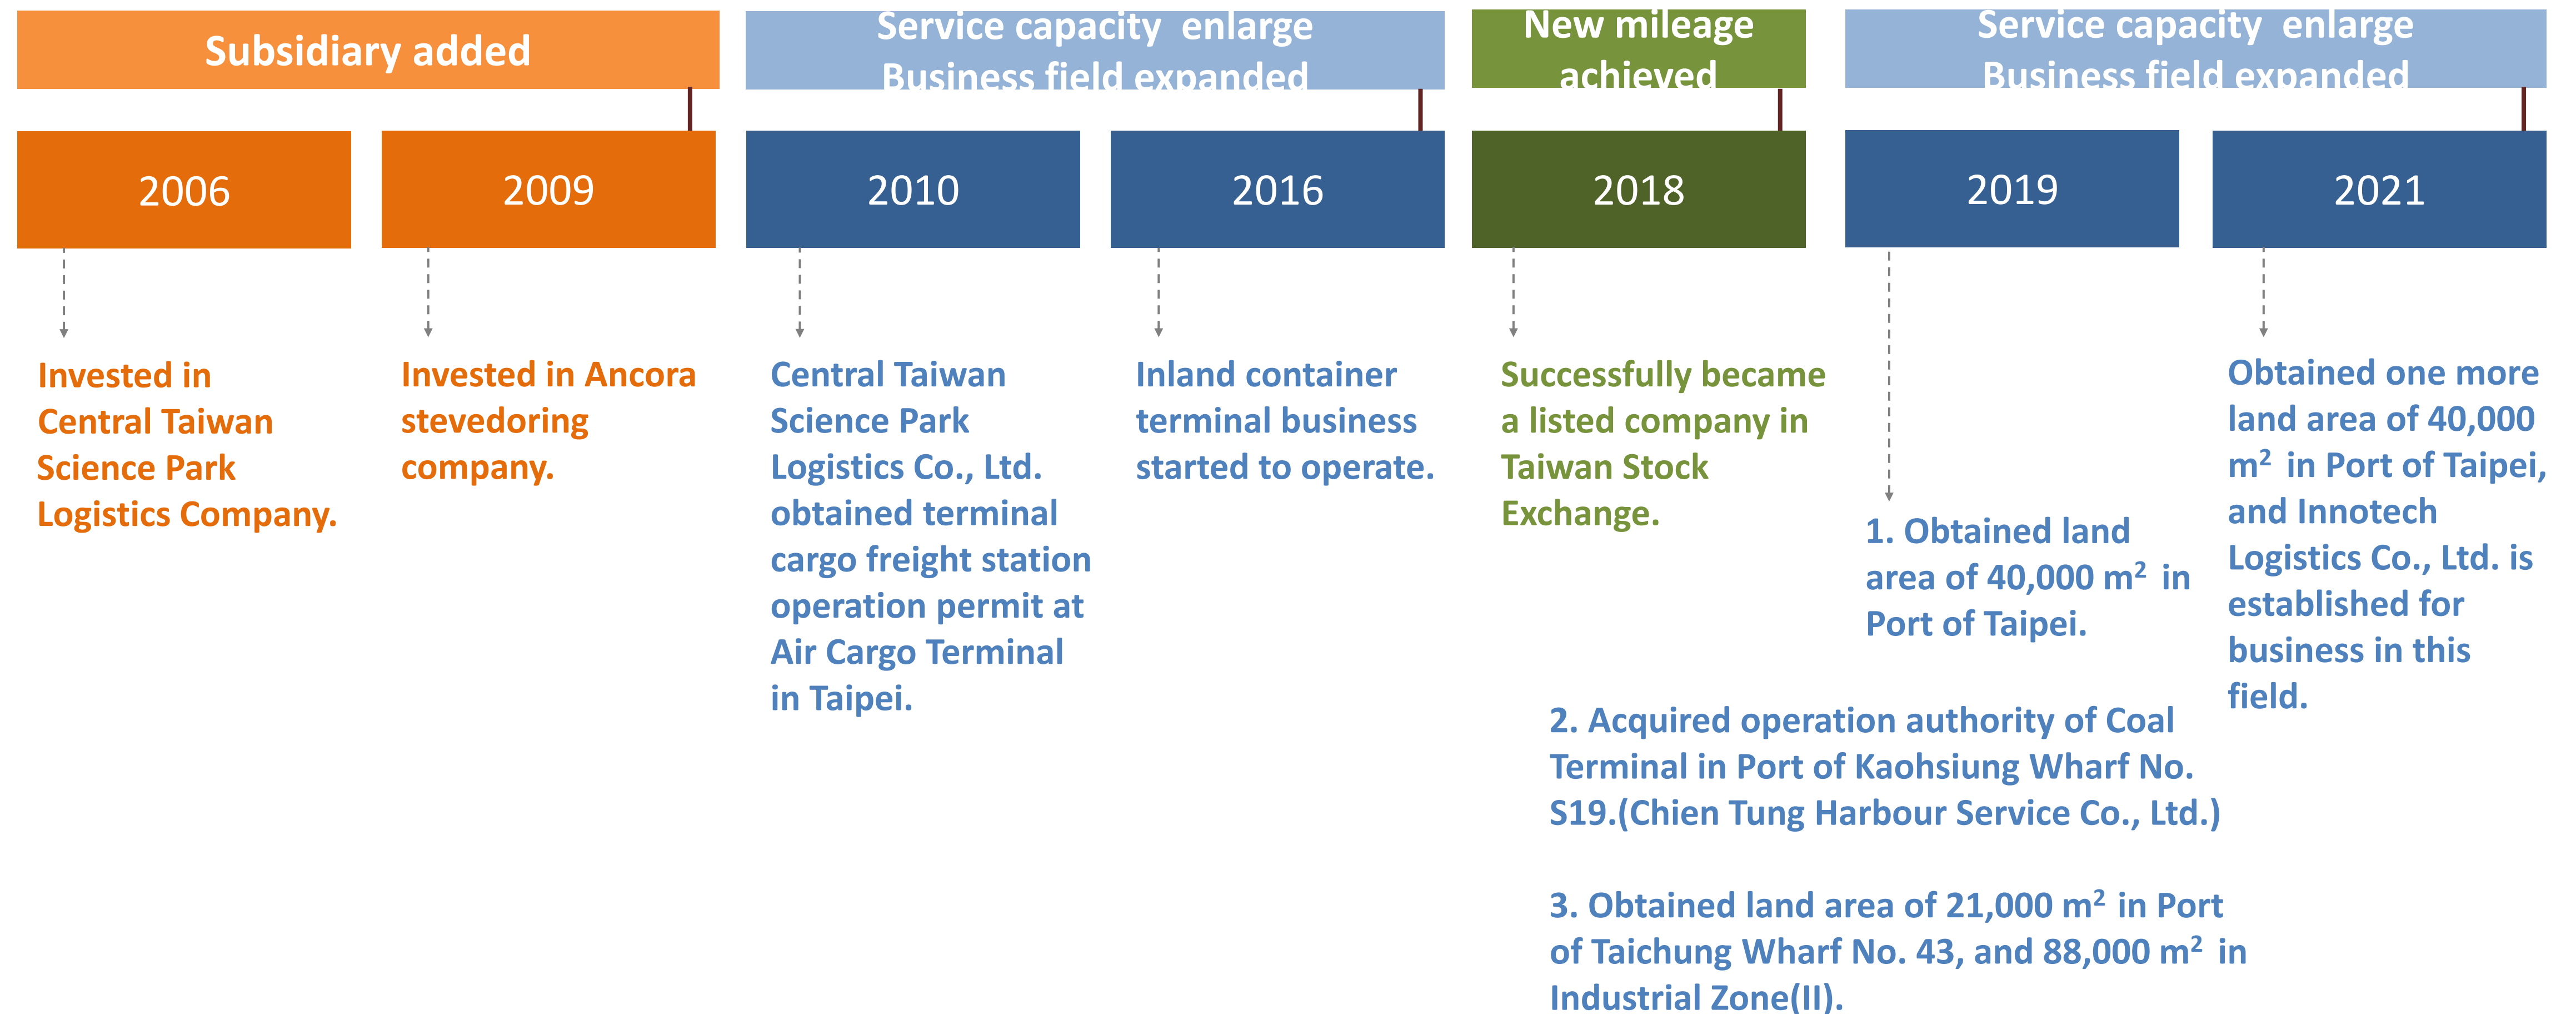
Subsidiary added

Service capacity enlarge
Business field expanded

New mileage achieved

Service capacity enlarge
Business field expanded

2006

2009

2010

2016

2018

2019

2021

Invested in Central Taiwan Science Park Logistics Company.

Invested in Ancora stevedoring company.

Central Taiwan Science Park Logistics Co., Ltd. obtained terminal cargo freight station operation permit at Air Cargo Terminal in Taipei.

Inland container terminal business started to operate.

Successfully became a listed company in Taiwan Stock Exchange.

1. Obtained land area of 40,000 $m^2$ in Port of Taipei.

Obtained one more land area of 40,000 $m^2$ in Port of Taipei, and Innotech Logistics Co., Ltd. is established for business in this field.

2. Acquired operation authority of Coal Terminal in Port of Kaohsiung Wharf No. S19.(Chien Tung Harbour Service Co., Ltd.)

3. Obtained land area of 21,000 $m^2$ in Port of Taichung Wharf No. 43, and 88,000 $m^2$ in Industrial Zone(II).